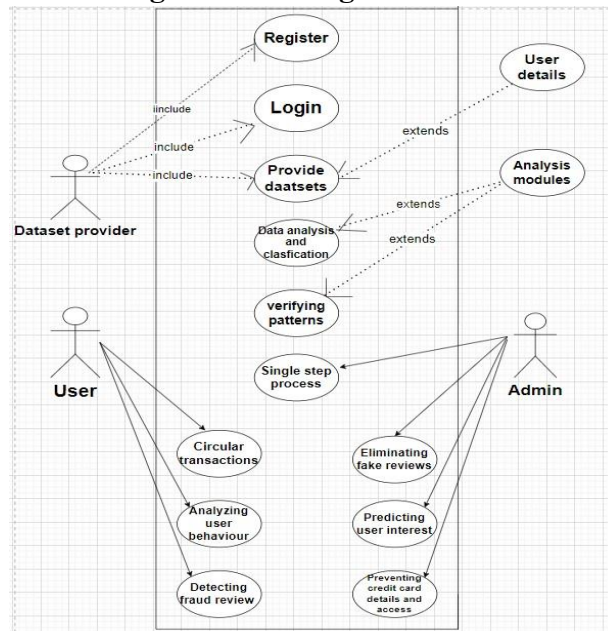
Register

iinclude

Login

include

include

Provide daatsets

extends

User details

Analysis modules

extends

Data analysis and clasfication

extends

verifying patterns

Dataset provider

Single step process

User

Admin

Circular transactions

Eliminating fake reviews

Analyzing user behaviour

Predicting user interest

Detecting fraud review

Preventing credit card details and access